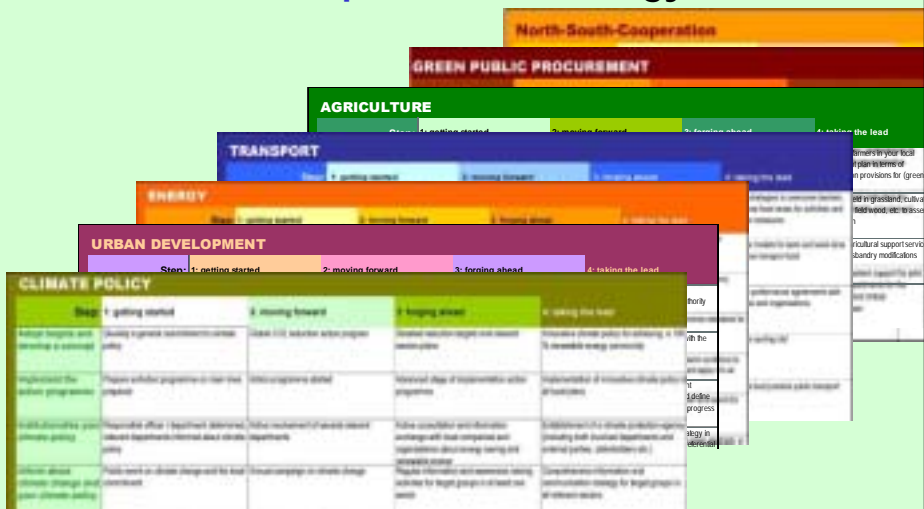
North-South-Cooperation

GREEN PUBLIC PROCUREMENT

AGRICULTURE

Step: 1: getting started | 2: moving forward | 3: forging ahead | 4: taking the lead

TRANSPORT

Step: 1: getting started | 2: moving forward | 3: forging ahead | 4: taking the lead

ENERGY

Step: 1: getting started | 2: moving forward | 3: forging ahead | 4: taking the lead

URBAN DEVELOPMENT

Step: 1: getting started | 2: moving forward | 3: forging ahead | 4: taking the lead

CLIMATE POLICY

| Step: | 1: getting started | 2: moving forward | 3: forging ahead | 4: taking the lead |
|---|---|---|---|---|
| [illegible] | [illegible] | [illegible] | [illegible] | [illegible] |
| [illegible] | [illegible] | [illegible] | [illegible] | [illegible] |
| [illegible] | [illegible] | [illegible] | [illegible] | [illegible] |
| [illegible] | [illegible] | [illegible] | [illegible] | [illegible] |